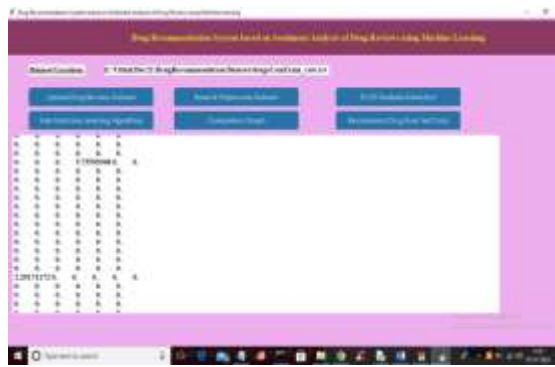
Drug Recommendation System based on Sentiment Analysis of Drug Reviews using Machine Learning

Dataset Location: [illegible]

Upload Drug Review Dataset
Read & Preprocess Dataset
TF-IDF Features Extraction
Train Machine Learning Algorithms
Comparison Graph
Recommend Drug from Test Data

0. 0. 0. 0. 0. 0.
0. 0. 0. 0.17895046 0. 0.
0. 0. 0. 0. 0. 0.
0. 0. 0. 0. 0. 0.
0. 0. 0. 0. 0. 0.
0. 0. 0. 0. 0. 0.
0. 0. 0. 0. 0. 0.
0. 0. 0. 0. 0. 0.
0. 0. 0. 0. 0. 0.
0. 0. 0. 0. 0. 0.
0. 0. 0. 0. 0. 0.
0. 0. 0. 0. 0. 0.
0. 0. 0. 0. 0. 0.
0.20751272 0. 0. 0. 0. 0.
0. 0. 0. 0. 0. 0.
0. 0. 0. 0. 0. 0.
0. 0. 0. 0. 0. 0.

Type here to search